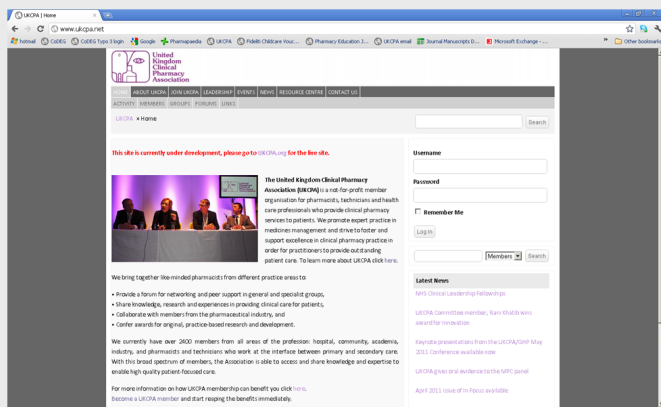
UKCPA | Home
www.ukcpa.net
hotmail CoDEG CoDEG Typo 3 login Google Pharmapaedia UKCPA Fidelity Childcare Vouc... Pharmacy Education J... UKCPA email Journal Manuscripts D... Microsoft Exchange - ... Other bookmarks

United Kingdom Clinical Pharmacy Association

HOME ABOUT UKCPA JOIN UKCPA LEADERSHIP EVENTS NEWS RESOURCE CENTRE CONTACT US
ACTIVITY MEMBERS GROUPS FORUMS LINKS

UKCPA » Home

Search

This site is currently under development, please go to UKCPA.org for the live site.

The United Kingdom Clinical Pharmacy Association (UKCPA) is a not-for-profit member organisation for pharmacists, technicians and health care professionals who provide clinical pharmacy services to patients. We promote expert practice in medicines management and strive to foster and support excellence in clinical pharmacy practice in order for practitioners to provide outstanding patient care. To learn more about UKCPA click here.

We bring together like-minded pharmacists from different practice areas to:

• Provide a forum for networking and peer support in general and specialist groups,
• Share knowledge, research and experiences in providing clinical care for patients,
• Collaborate with members from the pharmaceutical industry, and
• Confer awards for original, practice-based research and development.

We currently have over 2400 members from all areas of the profession: hospital, community, academia, industry, and pharmacists and technicians who work at the interface between primary and secondary care. With this broad spectrum of members, the Association is able to access and share knowledge and expertise to enable high quality patient-focused care.

For more information on how UKCPA membership can benefit you click here.
Become a UKCPA member and start reaping the benefits immediately.

Username

Password

Remember Me

Log In

Members Search

Latest News

NHS Clinical Leadership Fellowships

UKCPA Committee member, Ravi Khatib wins award for innovation

Keynote presentations from the UKCPA/GHP May 2011 Conference available now

UKCPA gives oral evidence to the NPC panel

April 2011 issue of In Focus available